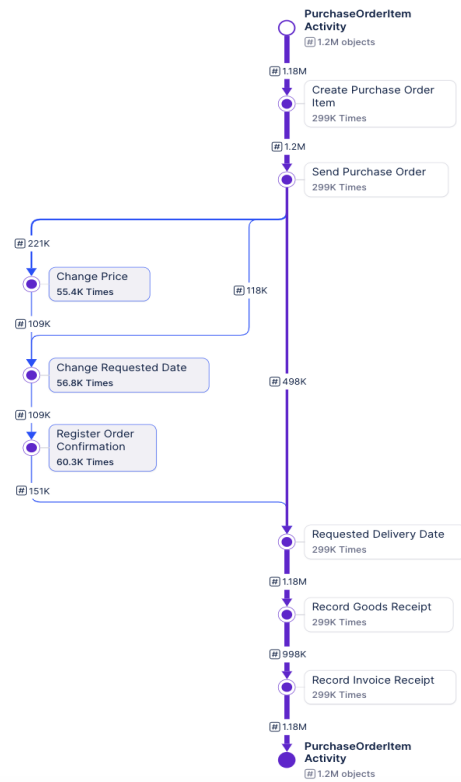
PurchaseOrderItem Activity
# 1.2M objects

# 1.18M

Create Purchase Order Item
299K Times

# 1.2M

Send Purchase Order
299K Times

# 221K

Change Price
55.4K Times

# 118K

# 109K

Change Requested Date
56.8K Times

# 498K

# 109K

Register Order Confirmation
60.3K Times

# 151K

Requested Delivery Date
299K Times

# 1.18M

Record Goods Receipt
299K Times

# 998K

Record Invoice Receipt
299K Times

# 1.18M

PurchaseOrderItem Activity
# 1.2M objects